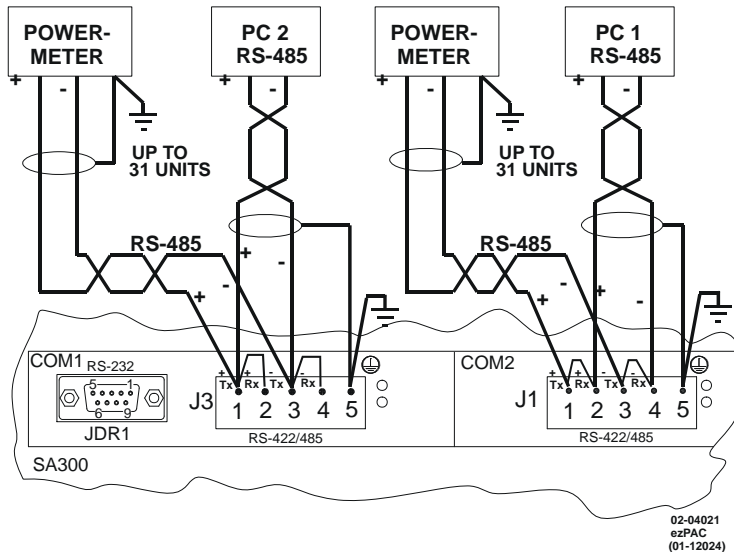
POWER-METER

PC 2 RS-485

POWER-METER

PC 1 RS-485

+ -

+ -

+ -

+ -

UP TO 31 UNITS

UP TO 31 UNITS

RS-485

RS-485

+ -

+ -

+ -

+ -

COM1 RS-232

5 1
6 9

JDR1

J3

+ Tx
Rx
- Tx
Rx

1 2 3 4 5

RS-422/485

COM2

J1

+ Tx
+ Rx
- Tx
- Rx

1 2 3 4 5

RS-422/485

SA300

02-04021
ezPAC
(01-12024)